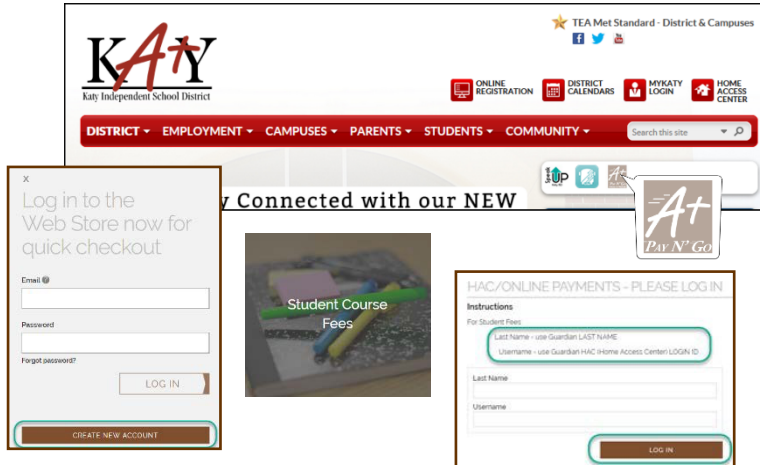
TEA Met Standard - District & Campuses

KATY
Katy Independent School District

ONLINE REGISTRATION
DISTRICT CALENDARS
MYKATY LOGIN
HOME ACCESS CENTER

DISTRICT ▾ EMPLOYMENT ▾ CAMPUSES ▾ PARENTS ▾ STUDENTS ▾ COMMUNITY ▾

Search this site

y Connected with our NEW

Pay N' Go

x

Log in to the Web Store now for quick checkout

Email

Password

Forgot password?

LOG IN

CREATE NEW ACCOUNT

Student Course Fees

HAC/ONLINE PAYMENTS - PLEASE LOG IN

Instructions

For Student Fees

Last Name - use Guardian LAST NAME

Username - use Guardian HAC (Home Access Center) LOGIN ID

Last Name

Username

LOG IN